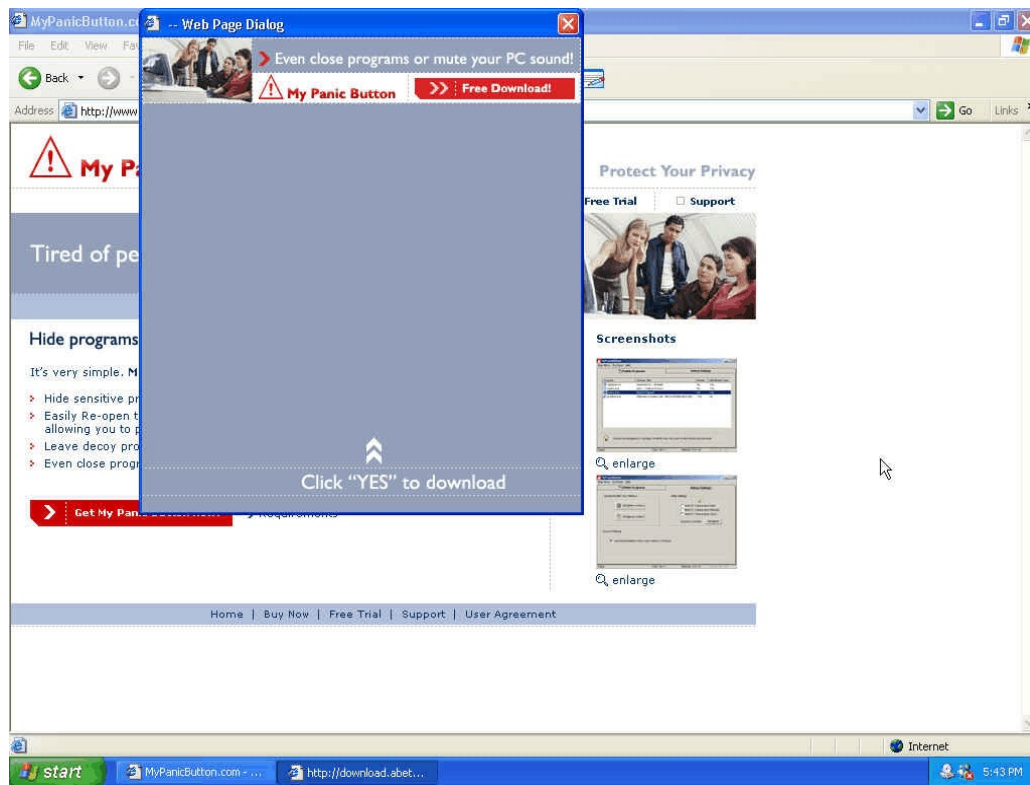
MyPanicButton.co

-- Web Page Dialog

File Edit View Fav

Back

Address http://www

Go Links

Even close programs or mute your PC sound!

My Panic Button

Free Download!

Click "YES" to download

My P

Protect Your Privacy

Free Trial

Support

Tired of pe

Hide programs

It's very simple. M

Hide sensitive pr

Easily Re-open t allowing you to p

Leave decoy pro

Even close progr

Get My Pan

Requirements

Screenshots

enlarge

enlarge

Home | Buy Now | Free Trial | Support | User Agreement

Internet

start

MyPanicButton.com - ...

http://download.abet...

5:43 PM